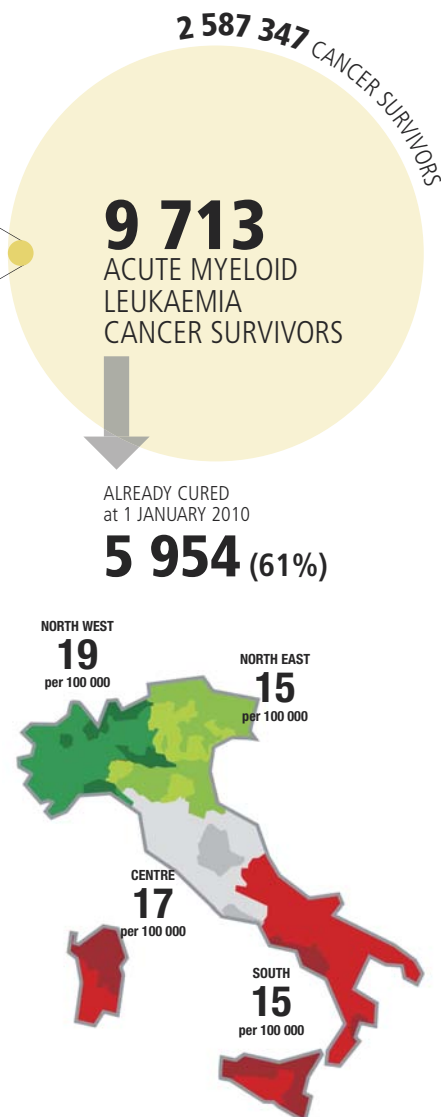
2 587 347 CANCER SURVIVORS

9 713
ACUTE MYELOID LEUKAEMIA CANCER SURVIVORS

ALREADY CURED at 1 JANUARY 2010
5 954 (61%)

NORTH WEST
19
per 100 000

NORTH EAST
15
per 100 000

CENTRE
17
per 100 000

SOUTH
15
per 100 000